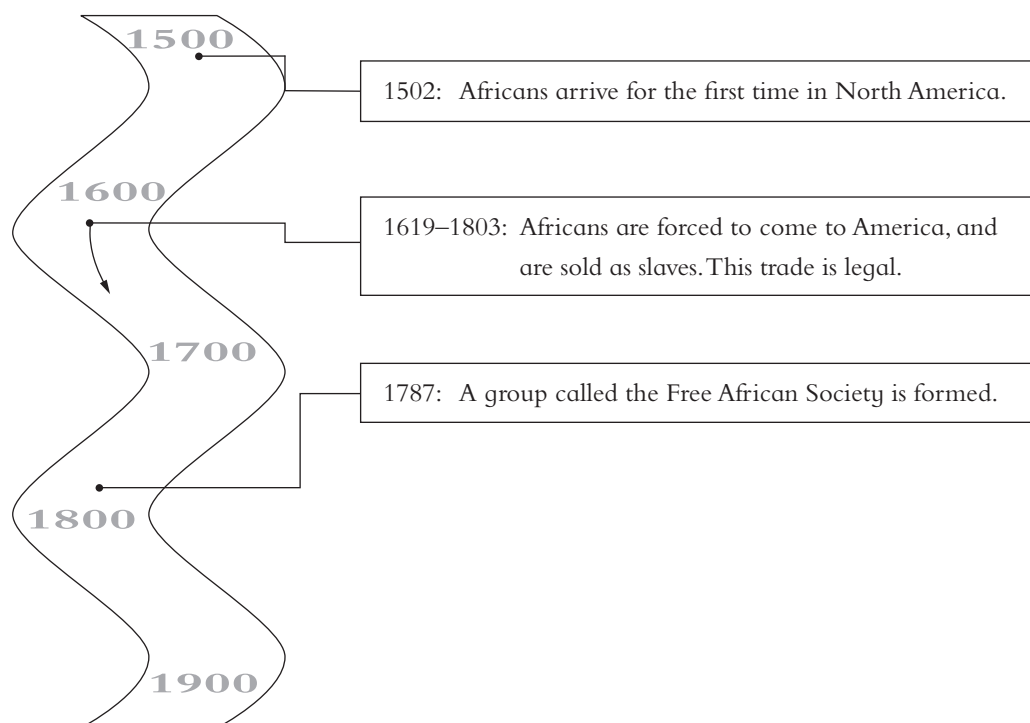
1500

1502: Africans arrive for the first time in North America.

1600

1619–1803: Africans are forced to come to America, and are sold as slaves. This trade is legal.

1700

1787: A group called the Free African Society is formed.

1800

1900